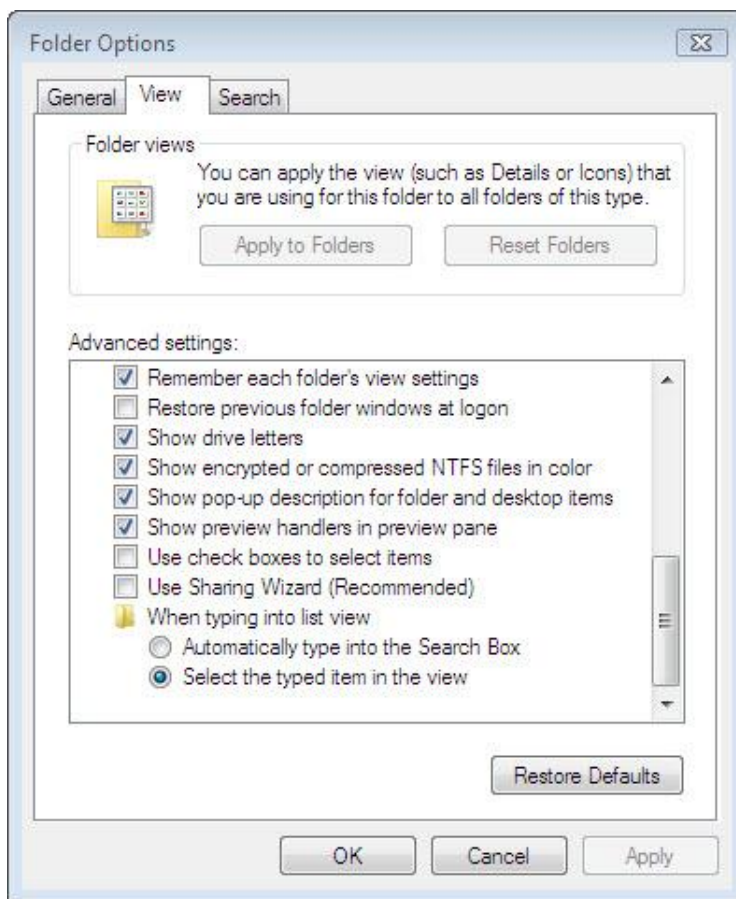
Folder Options

General View Search

Folder views

You can apply the view (such as Details or Icons) that you are using for this folder to all folders of this type.

Apply to Folders Reset Folders

Advanced settings:

Remember each folder's view settings
Restore previous folder windows at logon
Show drive letters
Show encrypted or compressed NTFS files in color
Show pop-up description for folder and desktop items
Show preview handlers in preview pane
Use check boxes to select items
Use Sharing Wizard (Recommended)
When typing into list view
Automatically type into the Search Box
Select the typed item in the view

Restore Defaults

OK Cancel Apply